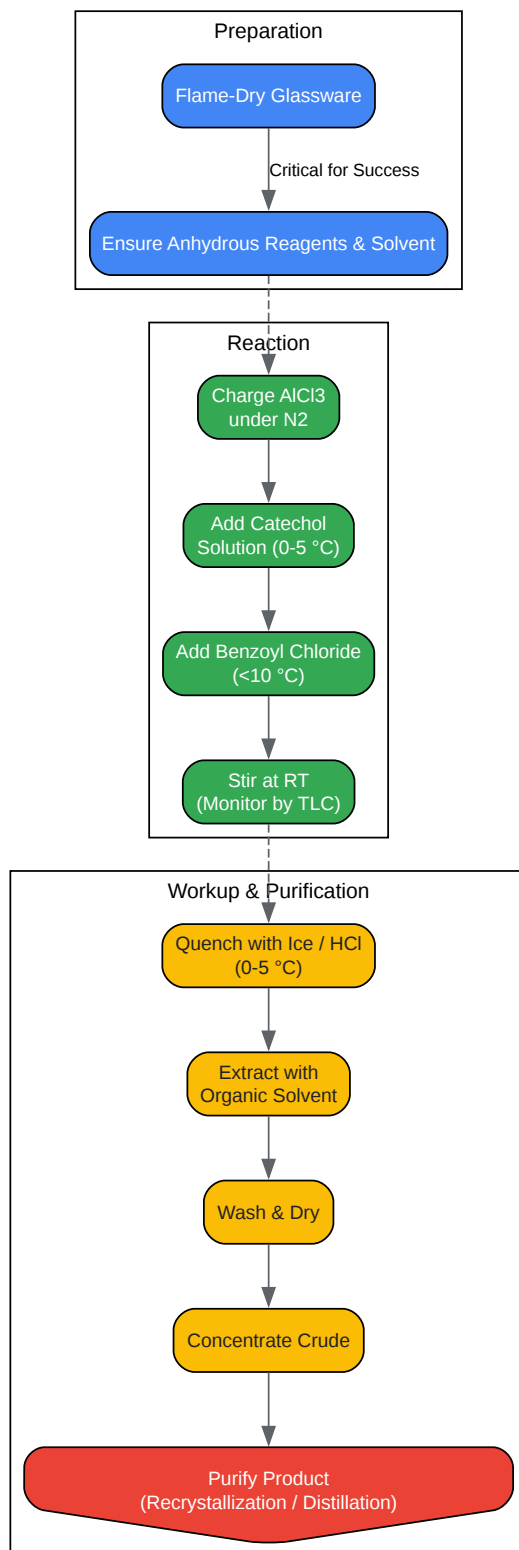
Preparation

Flame-Dry Glassware

Critical for Success

Ensure Anhydrous Reagents & Solvent

Reaction

Charge AlCl3 under N2

Add Catechol Solution (0-5 °C)

Add Benzoyl Chloride (<10 °C)

Stir at RT (Monitor by TLC)

Workup & Purification

Quench with Ice / HCl (0-5 °C)

Extract with Organic Solvent

Wash & Dry

Concentrate Crude

Purify Product (Recrystallization / Distillation)